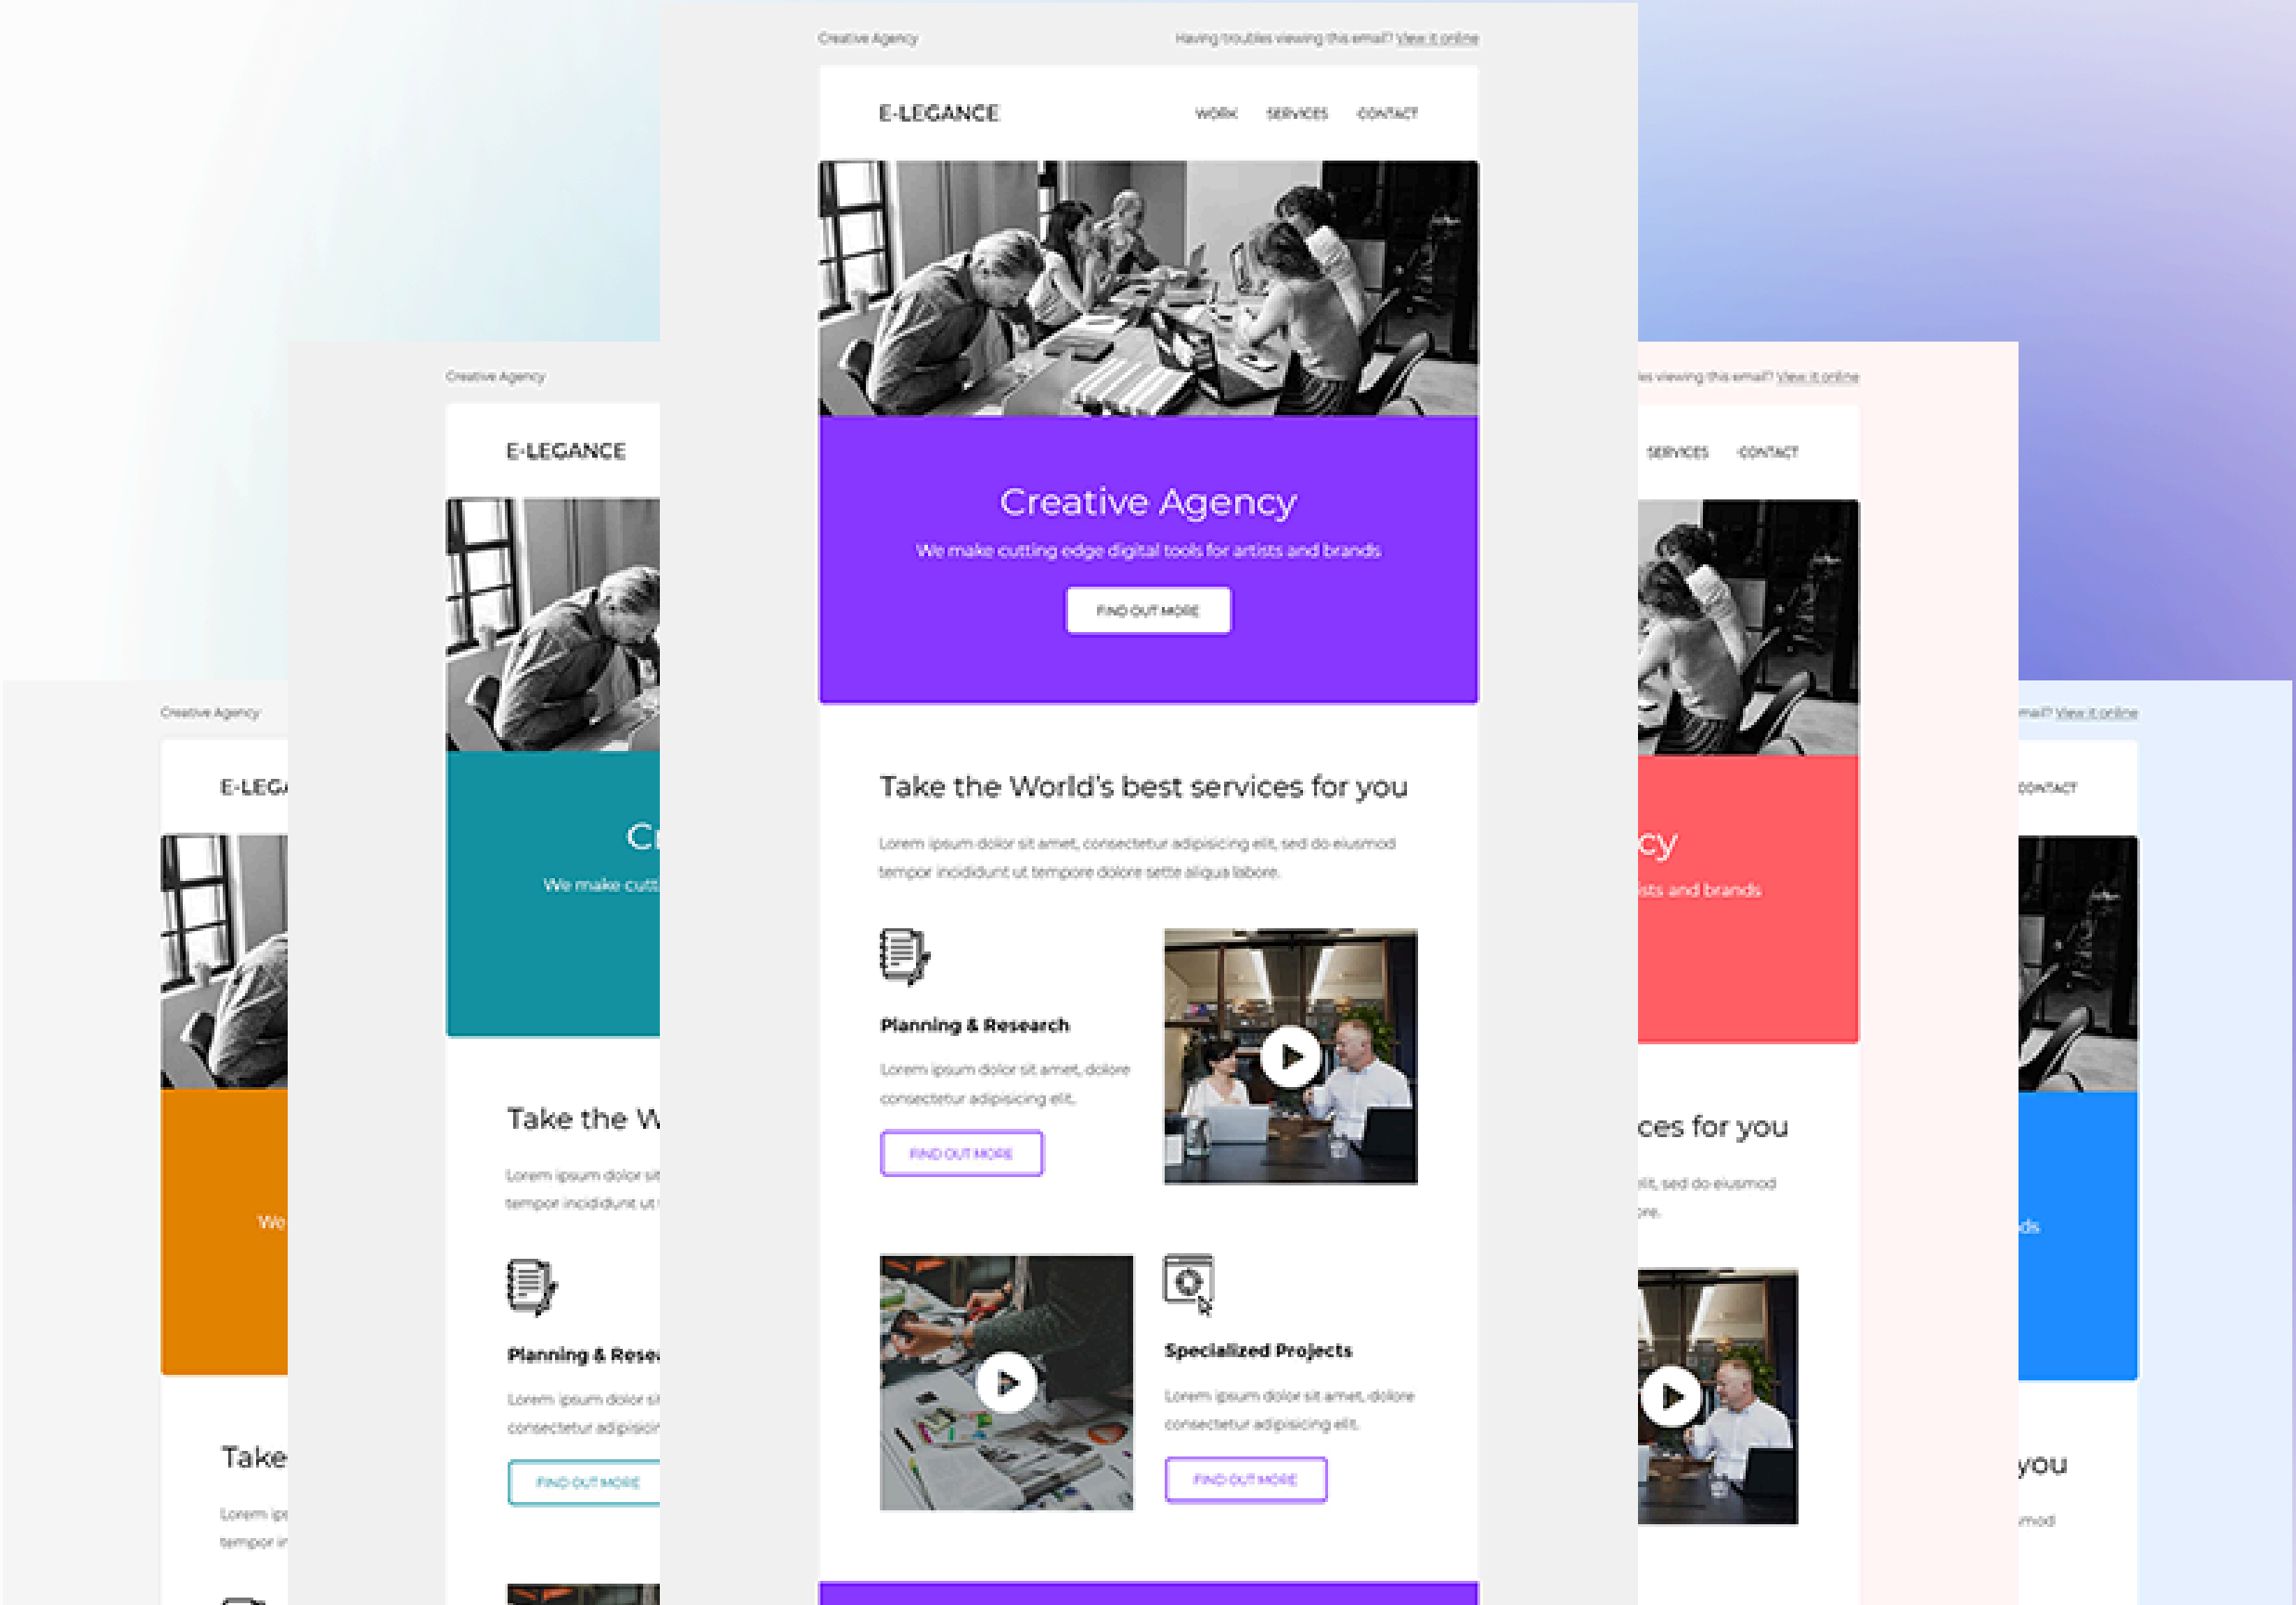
Creative Agency

Having troubles viewing this email? View it online

E-LEGANCE

WORK SERVICES CONTACT

Creative Agency

We make cutting edge digital tools for artists and brands

FIND OUT MORE

Take the World's best services for you

Lorem ipsum dolor sit amet, consectetur adipiscing elit, sed do eiusmod tempor incididunt ut tempore dolore sette aliqua labore.

Planning & Research

Lorem ipsum dolor sit amet, dolore consectetur adipiscing elit.

FIND OUT MORE

Specialized Projects

Lorem ipsum dolor sit amet, dolore consectetur adipiscing elit.

FIND OUT MORE

Creative Agency

E-LEGANCE

Cr

We make cutt

Take the W

Lorem ipsum dolor sit

tempor incididunt ut

Planning & Rese

Lorem ipsum dolor si

consectetur adipiscin

FIND OUT MORE

Creative Agency

E-LEG

We

Take

Lorem ip

tempor i

es viewing this email? View it online

SERVICES CONTACT

cy

sts and brands

ces for you

elit, sed do eiusmod

ore.

mail? View it online

CONTACT

ds

you

mod